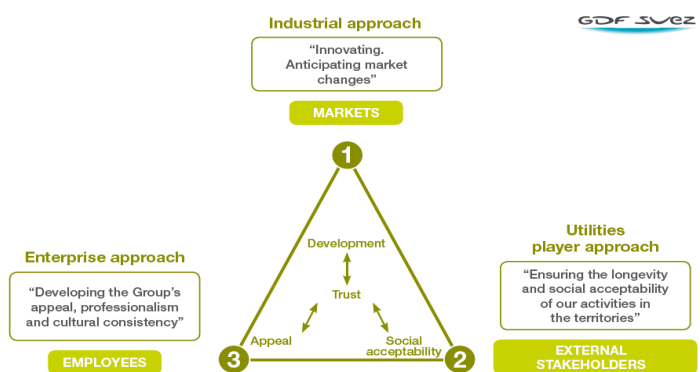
GDF SUEZ

Industrial approach

“Innovating. Anticipating market changes”

MARKETS

1

Enterprise approach

“Developing the Group’s appeal, professionalism and cultural consistency”

EMPLOYEES

3

Development

Trust

Appeal

Social acceptability

2

Utilities player approach

“Ensuring the longevity and social acceptability of our activities in the territories”

EXTERNAL STAKEHOLDERS